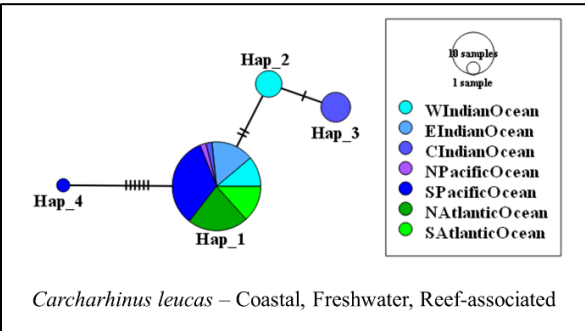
Hap_2

Hap_3

Hap_4

Hap_1

10 samples

1 sample

WIndianOcean
EIndianOcean
CIndianOcean
NPacificOcean
SPacificOcean
NAtlanticOcean
SAtlanticOcean

Carcharhinus leucas – Coastal, Freshwater, Reef-associated